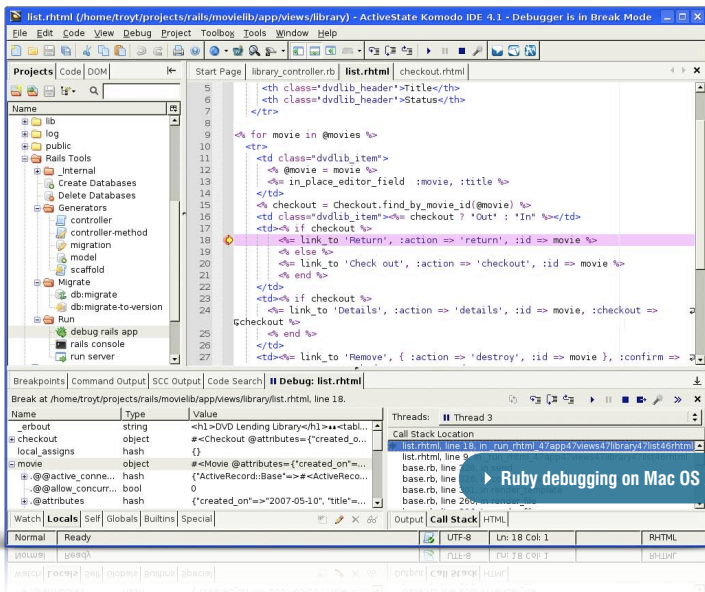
list.rhtml (/home/troyt/projects/rails/movielib/app/views/library) - ActiveState Komodo IDE 4.1 - Debugger is in Break Mode

File Edit Code View Debug Project Toolbox Tools Window Help

Projects Code DOM

Name

lib
log
public
Rails Tools
_Internal
Create Databases
Delete Databases
Generators
controller
controller-method
migration
model
scaffold
Migrate
db:migrate
db:migrate-to-version
Run
debug rails app
rails console
run server

Start Page library_controller.rb list.rhtml checkout.rhtml

5 <th class='dvdlib_header'>Title</th>
6 <th class='dvdlib_header'>Status</th>
7 </tr>
8
9 <% for movie in @movies %>
10 <tr>
11 <td class="dvdlib_item">
12 <% @movie = movie %>
13 <%= in_place_editor_field :movie, :title %>
14 </td>
15 <% checkout = Checkout.find_by_movie_id(@movie) %>
16 <td class="dvdlib_item"><%= checkout ? 'Out' : "In" %></td>
17 <td><% if checkout %>
18 <%= link_to 'Return', :action => 'return', :id => movie %>
19 <% else %>
20 <%= link_to 'Check out', :action => 'checkout', :id => movie %>
21 <% end %>
22 </td>
23 <td><% if checkout %>
24 <%= link_to 'Details', :action => 'details', :id => movie, :checkout =>
checkout %>
25 <% end %>
26 </td>
27 <td><%= link_to 'Remove', { :action => 'destroy', :id => movie }, :confirm =>

Breakpoints Command Output SCC Output Code Search Debug: list.rhtml

Break at /home/troyt/projects/rails/movielib/app/views/library/list.rhtml, line 18.

| Name | Type | Value |
|---|---|---|
| _erbout | string | <h1>DVD Lending Library</h1>\n<tabl... |
| checkout | object | #<Checkout @attributes={"created_o... |
| local_assigns | hash | {} |
| movie | object | #<Movie @attributes={"created_on"=... |
| .@@active_conne... | hash | {"ActiveRecord::Base"=>#<ActiveReco... |
| .@@allow_concurr... | bool | 0 |
| .@attributes | hash | {"created_on"=>"2007-05-10", "title"=... |

Watch Locals Self Globals Builtins Special

Threads: Thread 3

Call Stack Location
list.rhtml, line 18, in _run_rhtml_47app47views47library47list46rhtml
list.rhtml, line 9
base.rb, line
base.rb, line
base.rb, line
base.rb, line 260

Ruby debugging on Mac OS

Output Call Stack HTML

Normal Ready UTF-8 Ln: 18 Col: 1 RHTML